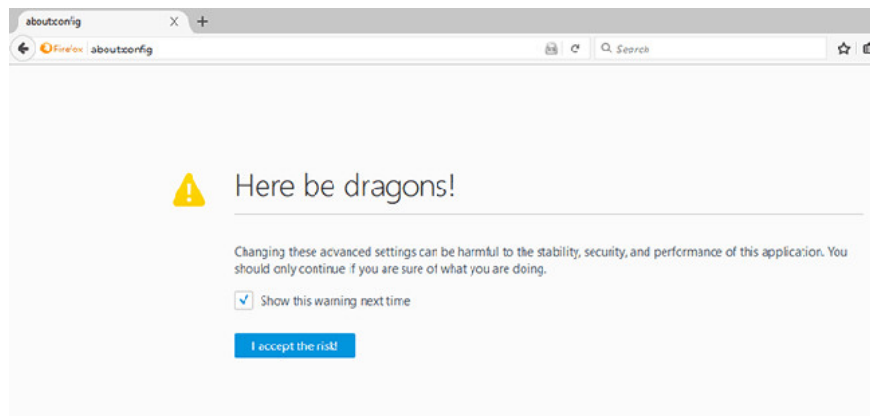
about:config

Firefox about:config

Search

Here be dragons!

Changing these advanced settings can be harmful to the stability, security, and performance of this application. You should only continue if you are sure of what you are doing.

Show this warning next time

I accept the risk!